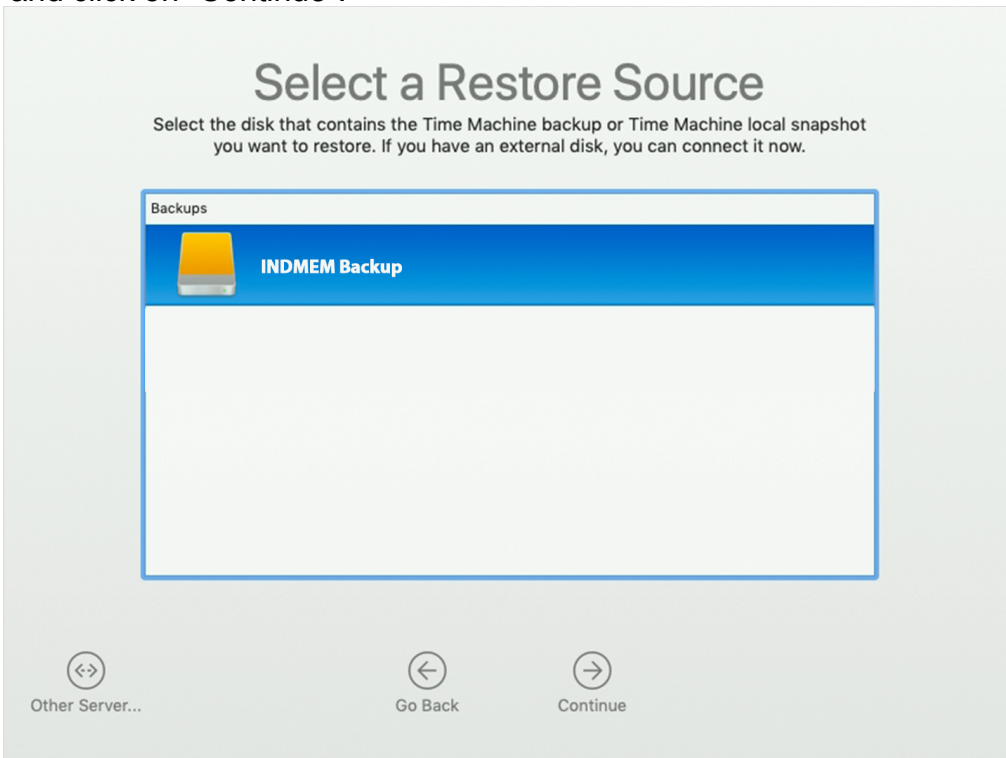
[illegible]

Select a Restore Source

Select the disk that contains the Time Machine backup or Time Machine local snapshot you want to restore. If you have an external disk, you can connect it now.

Backups

INDMEM Backup

Other Server...

Go Back

Continue